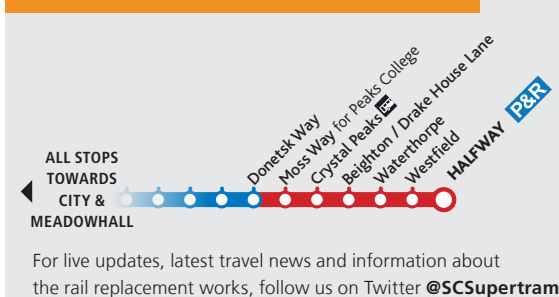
ALL STOPS TOWARDS CITY & MEADOWHALL

Donetsk Way

Moss Way for Peaks College

Crystal Peaks

Beighton / Drake House Lane

Waterthorpe

Westfield

HALFWAY

P&R

For live updates, latest travel news and information about the rail replacement works, follow us on Twitter @SCSupertram